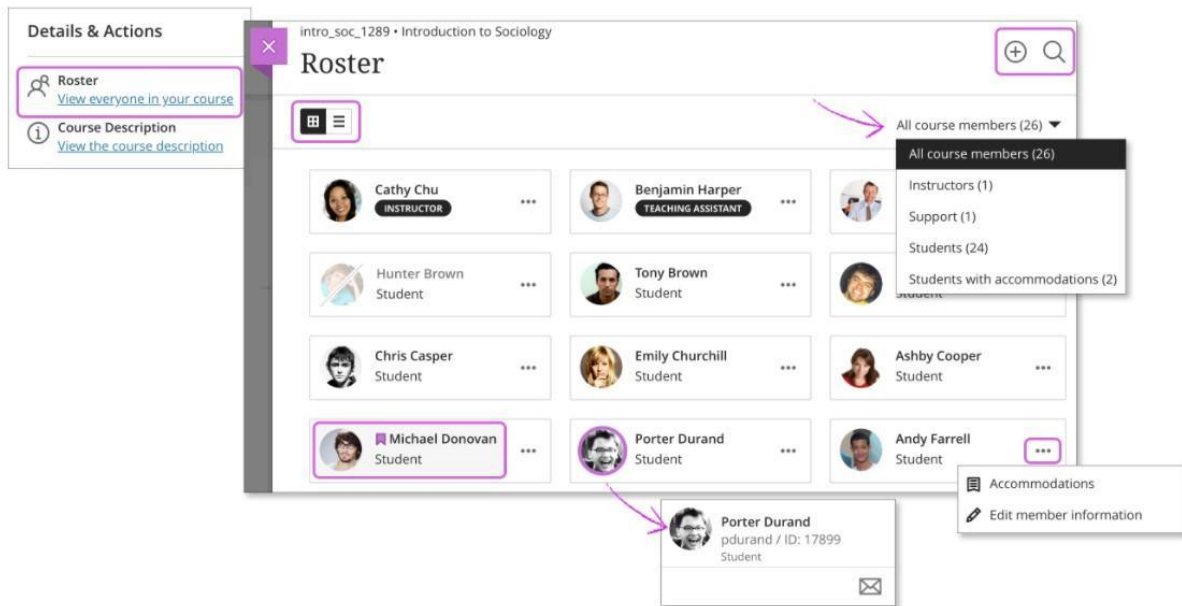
Details & Actions

Roster
View everyone in your course

Course Description
View the course description

intro_soc_1289 • Introduction to Sociology

Roster

All course members (26)

All course members (26)
Instructors (1)
Support (1)
Students (24)
Students with accommodations (2)

Cathy Chu
INSTRUCTOR

Benjamin Harper
TEACHING ASSISTANT

Hunter Brown
Student

Tony Brown
Student

Chris Casper
Student

Emily Churchill
Student

Ashby Cooper
Student

Michael Donovan
Student

Porter Durand
Student

Andy Farrell
Student

Accommodations
Edit member information

Porter Durand
pdurand / ID: 17899
Student